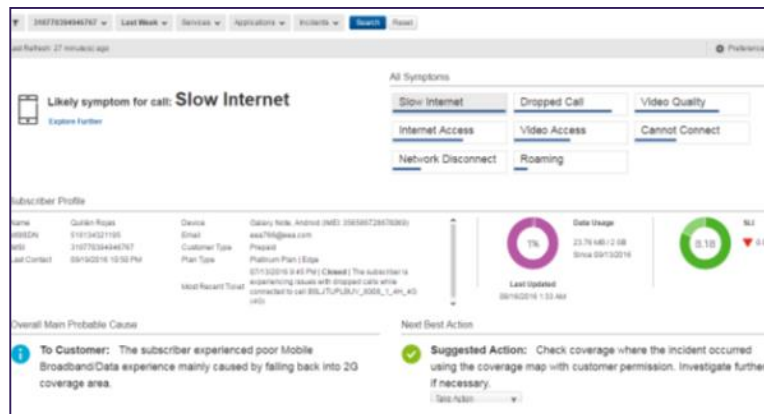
310770394946767 ▾ Last Week ▾ Services ▾ Applications ▾ Incidents ▾ Search Reset

Last Refresh: 27 minutes ago

Preferences

Likely symptom for call: Slow Internet

Explore Further

All Symptoms

Slow Internet

Dropped Call

Video Quality

Internet Access

Video Access

Cannot Connect

Network Disconnect

Roaming

Subscriber Profile

| Name | Quillen Rojas | Device | Galaxy Note, Android (IMEI 356595728678069) |
|---|---|---|---|
| MSISDN | 5101345211 95 | Email | aaa789@aaa.com |
| IMSI | 310770394946767 | Customer Type | Prepaid |
| Last Contact | 09/19/2016 10:50 PM | Plan Type | Platinum Plan \| Edge |
| | | Most Recent Ticket | 07/13/2016 9:45 PM \| Closed \| The subscriber is experiencing issues with dropped calls while connected to cell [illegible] |

1%

Data Usage

23.76 MB / 2 GB

Since 09/13/2016

Last Updated

09/16/2016 1:33 AM

0.18

NJ

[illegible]

Overall Main Probable Cause

To Customer: The subscriber experienced poor Mobile Broadband/Data experience mainly caused by falling back into 2G coverage area.

Next Best Action

Suggested Action: Check coverage where the incident occurred using the coverage map with customer permission. Investigate further if necessary.

Take Action ▾